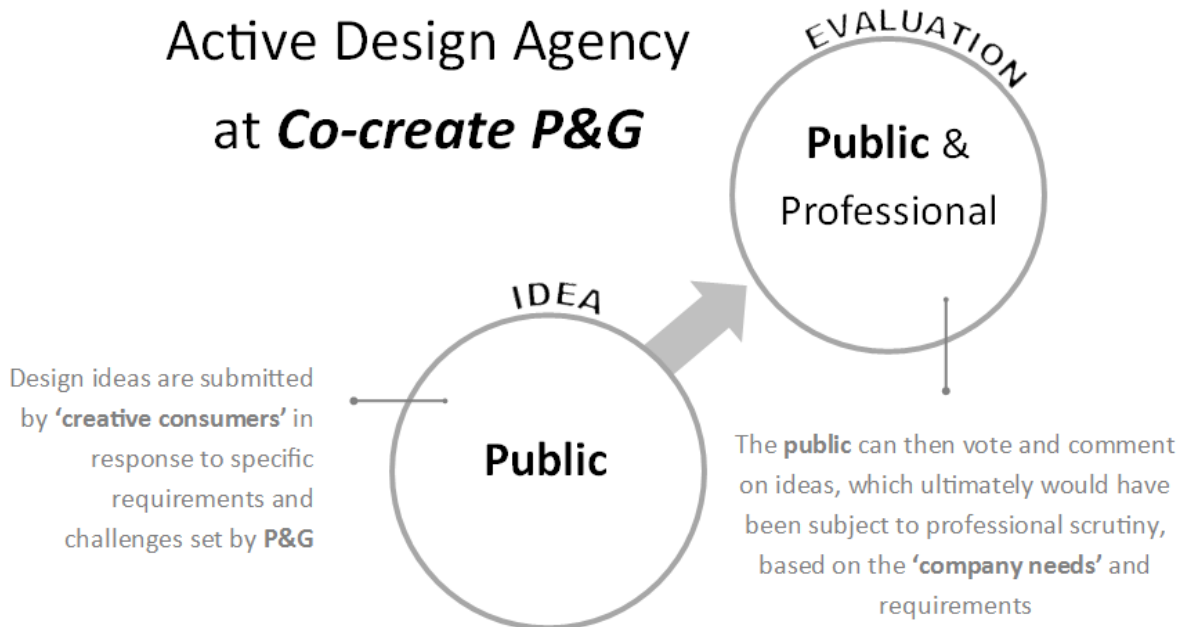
Active Design Agency at ***Co-create P&G***

EVALUATION

**Public** & Professional

IDEA

Design ideas are submitted by **'creative consumers'** in response to specific requirements and challenges set by **P&G**

**Public**

The **public** can then vote and comment on ideas, which ultimately would have been subject to professional scrutiny, based on the **'company needs'** and requirements